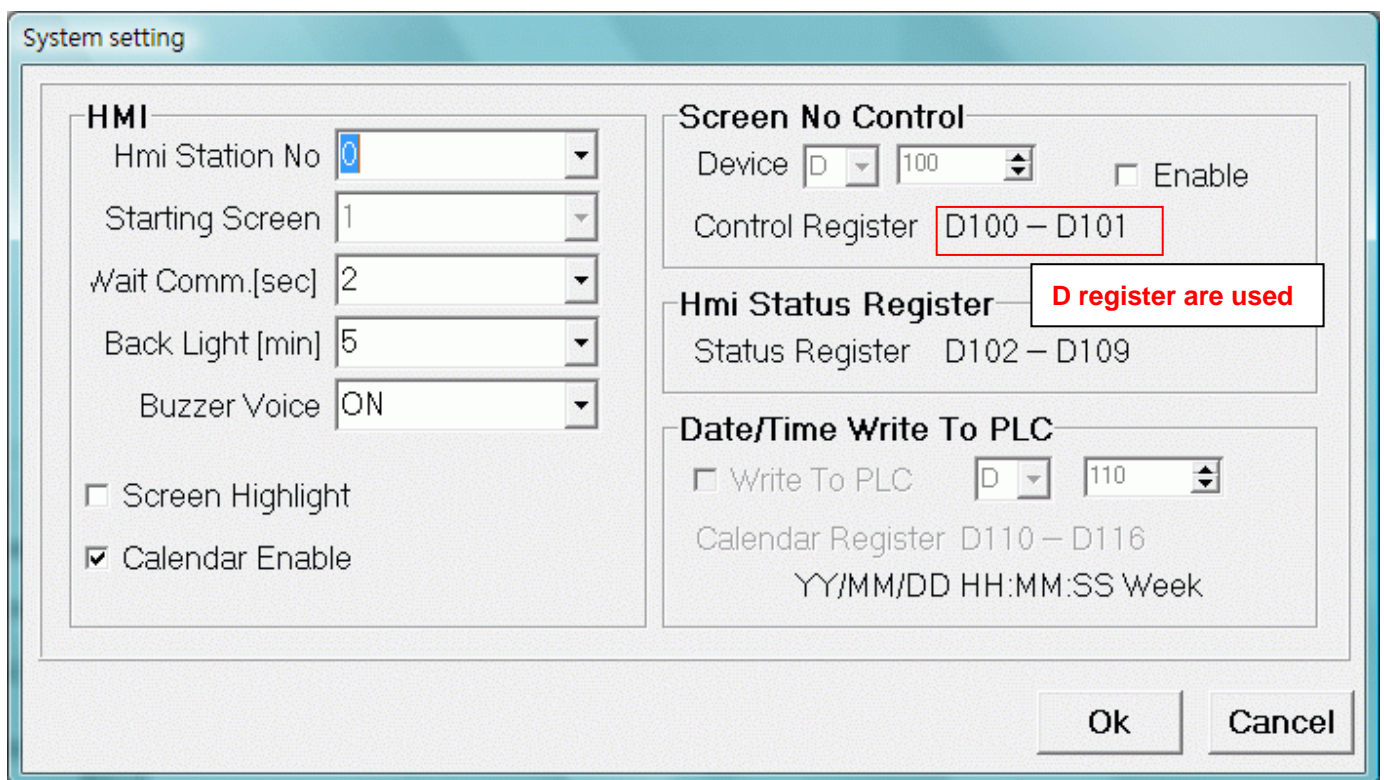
System setting

HMI
Hmi Station No 0
Starting Screen 1
Wait Comm.[sec] 2
Back Light [min] 5
Buzzer Voice ON

☐ Screen Highlight
☑ Calendar Enable

Screen No Control
Device D 100
☐ Enable
Control Register D100 – D101

D register are used

Hmi Status Register
Status Register D102 – D109

Date/Time Write To PLC
☐ Write To PLC D 110
Calendar Register D110 – D116
YY/MM/DD HH:MM:SS Week

Ok
Cancel